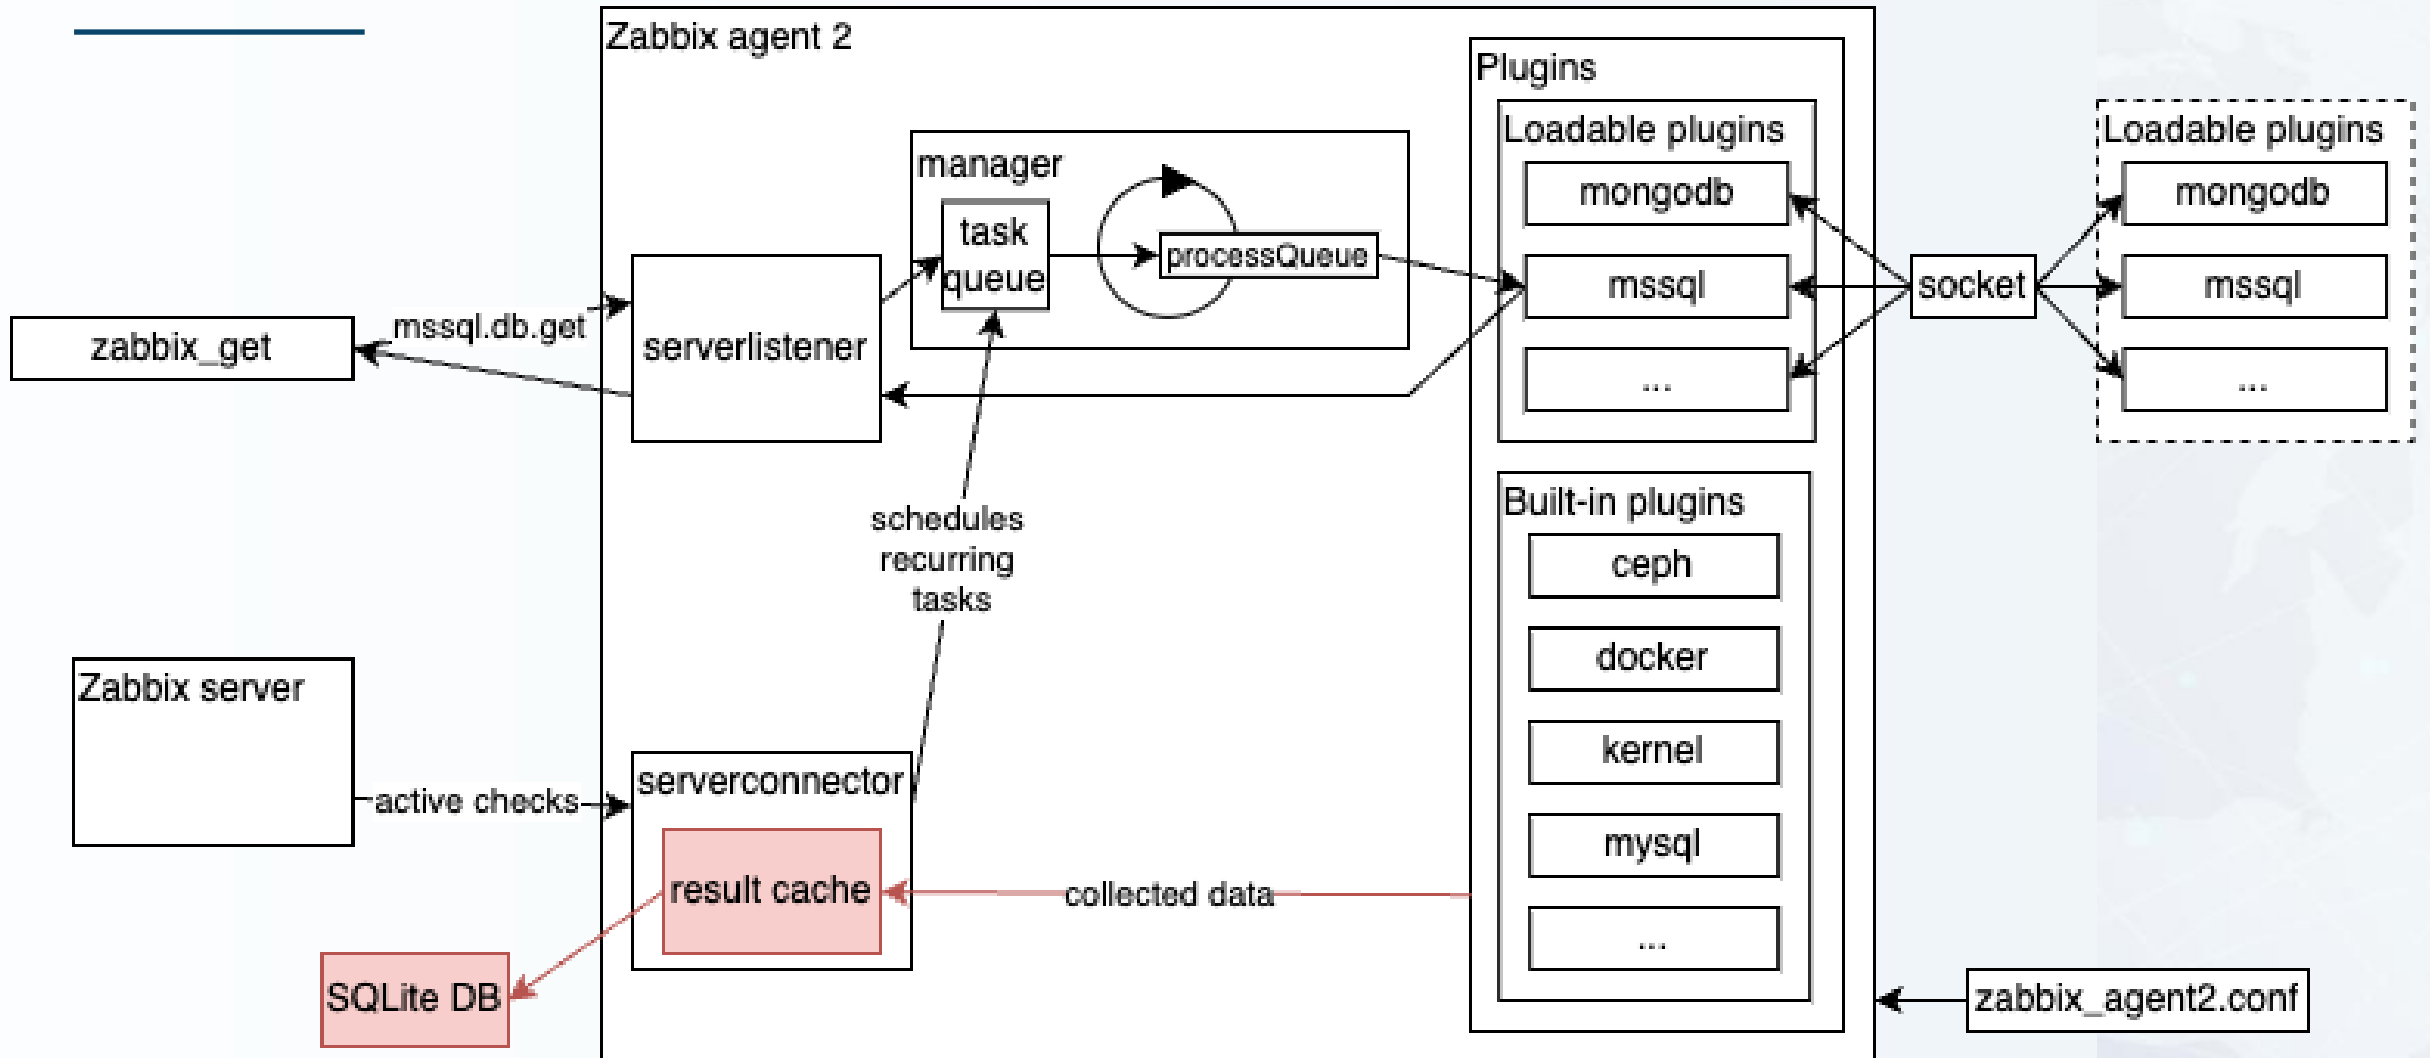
Zabbix agent 2

Plugins

Loadable plugins

mongodb

mssql

...

Loadable plugins

mongodb

mssql

...

socket

manager

task queue

processQueue

serverlistener

zabbix_get

mssql.db.get

schedules recurring tasks

Built-in plugins

ceph

docker

kernel

mysql

...

Zabbix server

active checks

serverconnector

result cache

collected data

SQLite DB

zabbix_agent2.conf